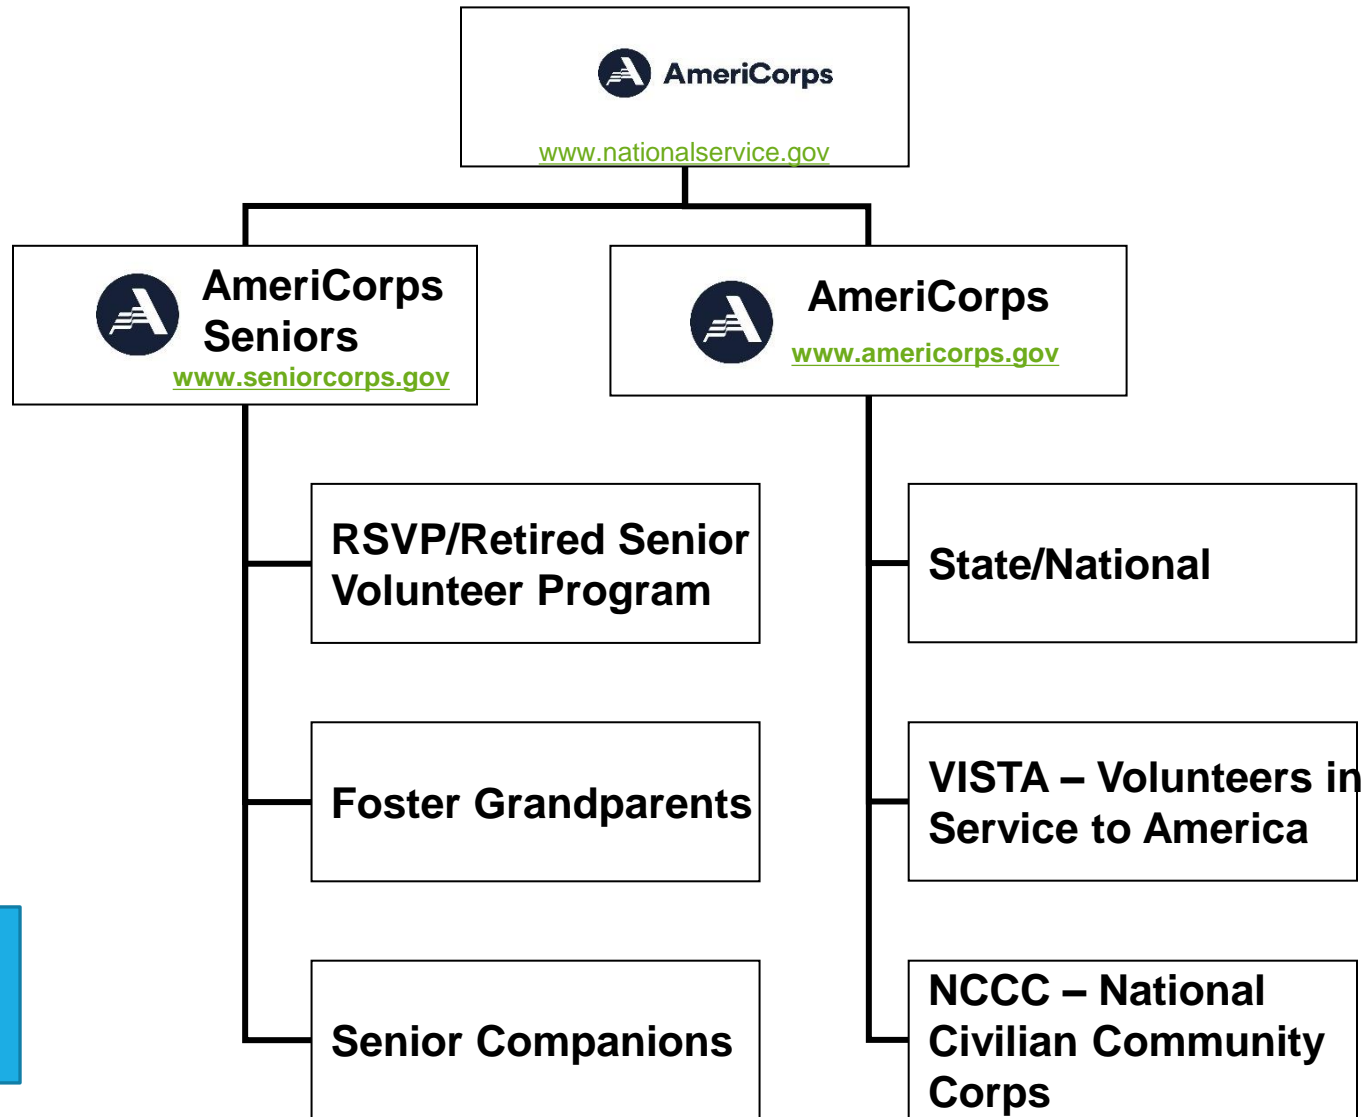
AmeriCorps

www.nationalservice.gov

AmeriCorps Seniors

www.seniorcorps.gov

AmeriCorps

www.americorps.gov

RSVP/Retired Senior Volunteer Program

Foster Grandparents

Senior Companions

State/National

VISTA – Volunteers in Service to America

NCCC – National Civilian Community Corps